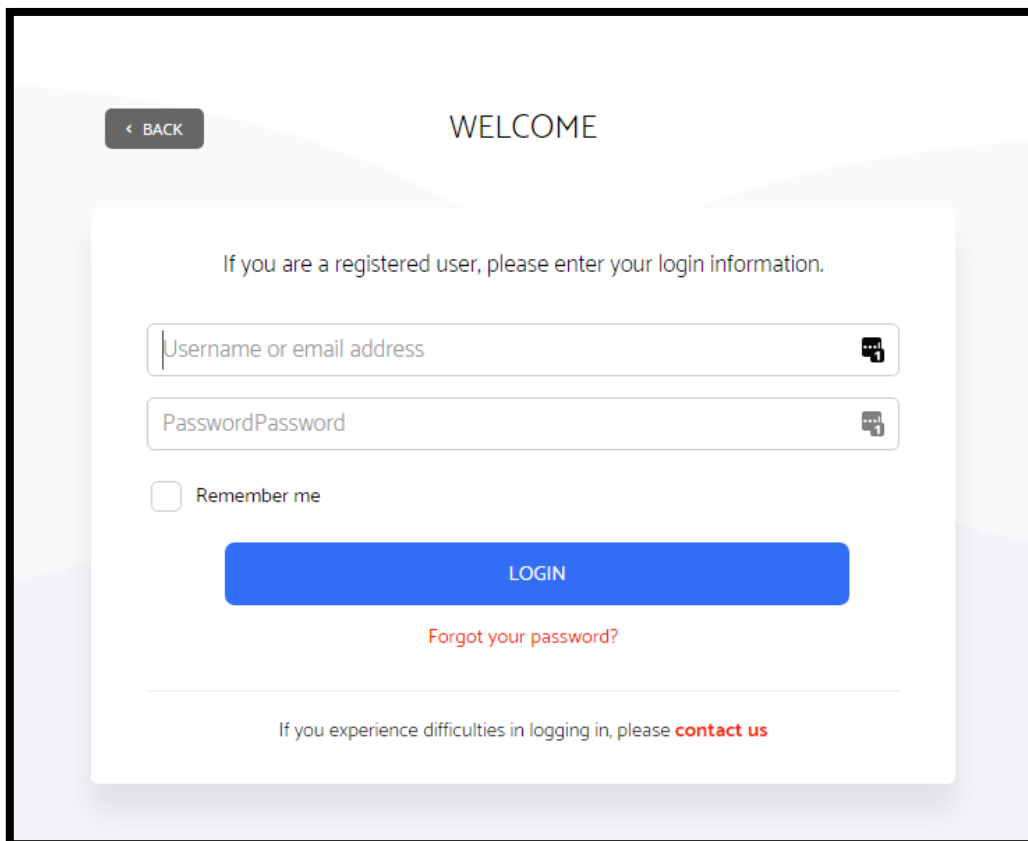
‹ BACK

WELCOME

If you are a registered user, please enter your login information.

Username or email address

PasswordPassword

Remember me

LOGIN

Forgot your password?

If you experience difficulties in logging in, please contact us